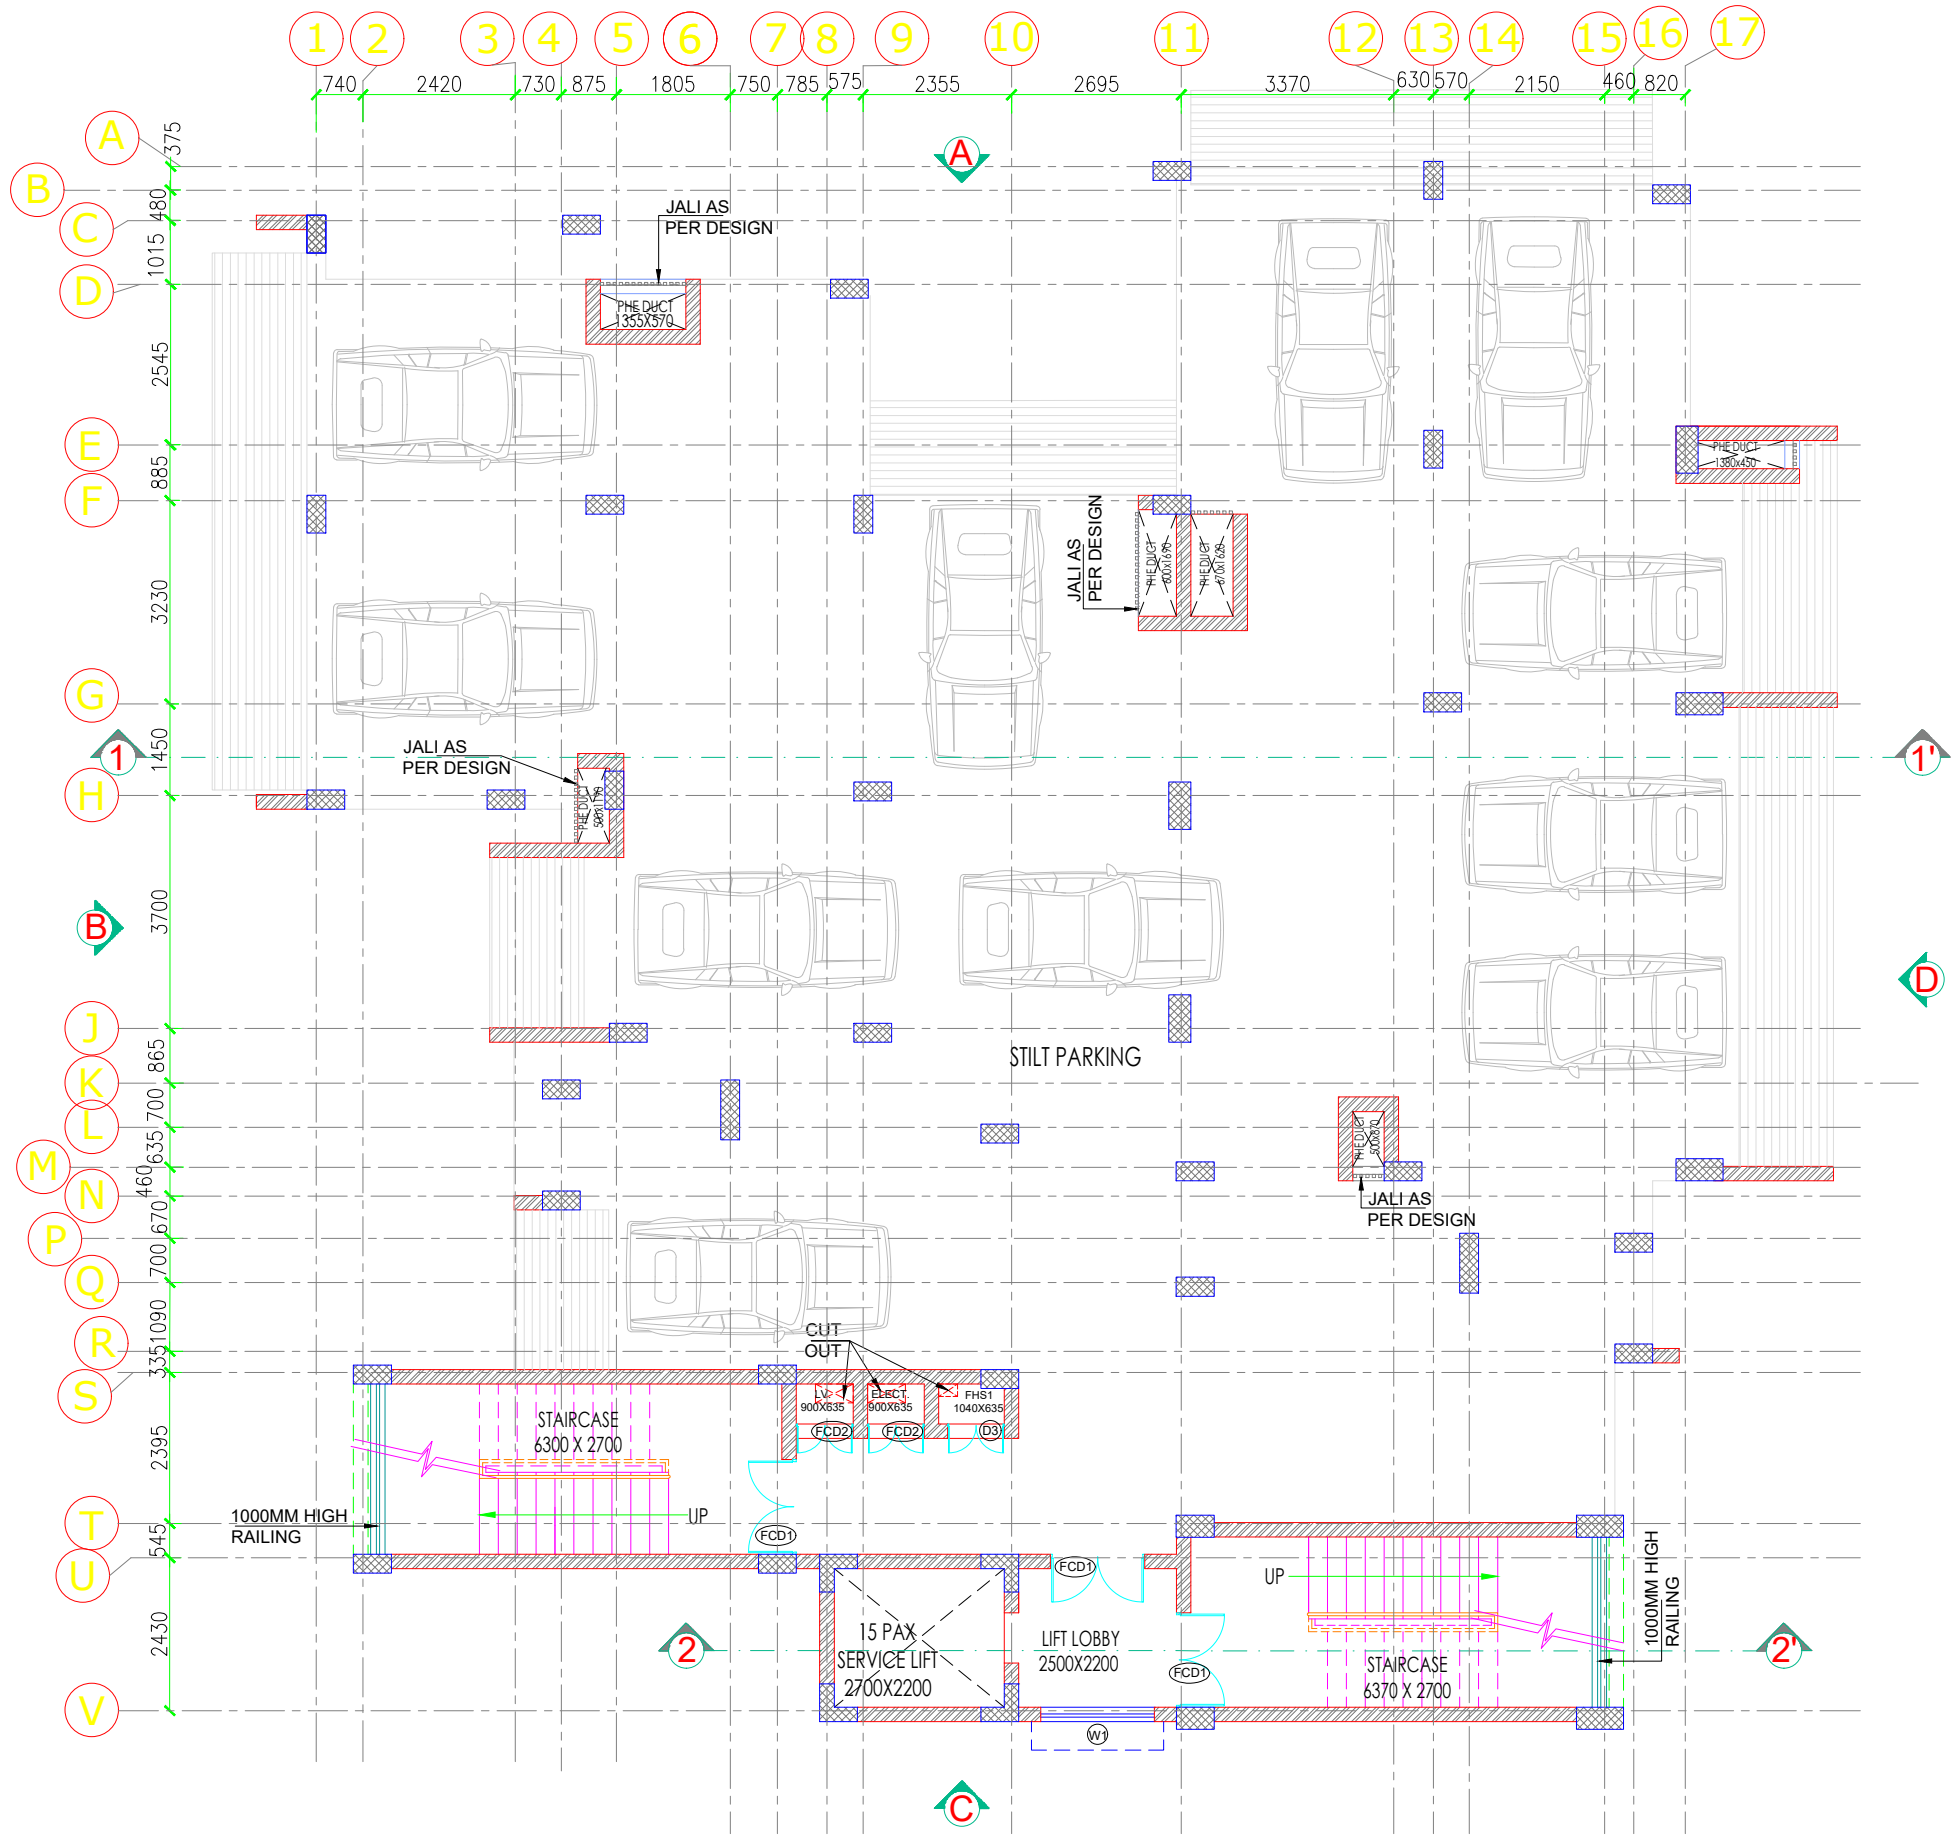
1 2 3 4 5 6 7 8 9 10 11 12 13 14 15 16 17

740 2420 730 875 1805 750 785 575 2355 2695 3370 630 570 2150 460 820

A B C D E F G H J K L M N P Q R S T U V

375 480 1015 2545 885 3230 1450 3700 865 700 635 460 670 700 1090 335 2395 545 2430

A

JALI AS
PER DESIGN

PHE DUCT
1355X570

JALI AS
PER DESIGN

PHE DUCT
600x1670

PHE DUCT
670x1625

PHE DUCT
1380x450

1

1'

JALI AS
PER DESIGN

PHE DUCT
500x1170

B

D

STILT PARKING

PHE DUCT
500x870

JALI AS
PER DESIGN

CUT
OUT

LV
900X635

ELECT.
900X635

FHS1
1040X635

FCD2

FCD2

D3

STAIRCASE
6300 X 2700

UP

1000MM HIGH
RAILING

FCD1

FCD1

UP

2

15 PAX
SERVICE LIFT
2700X2200

LIFT LOBBY
2500X2200

FCD1

STAIRCASE
6370 X 2700

1000MM HIGH
RAILING

2'

W1

C